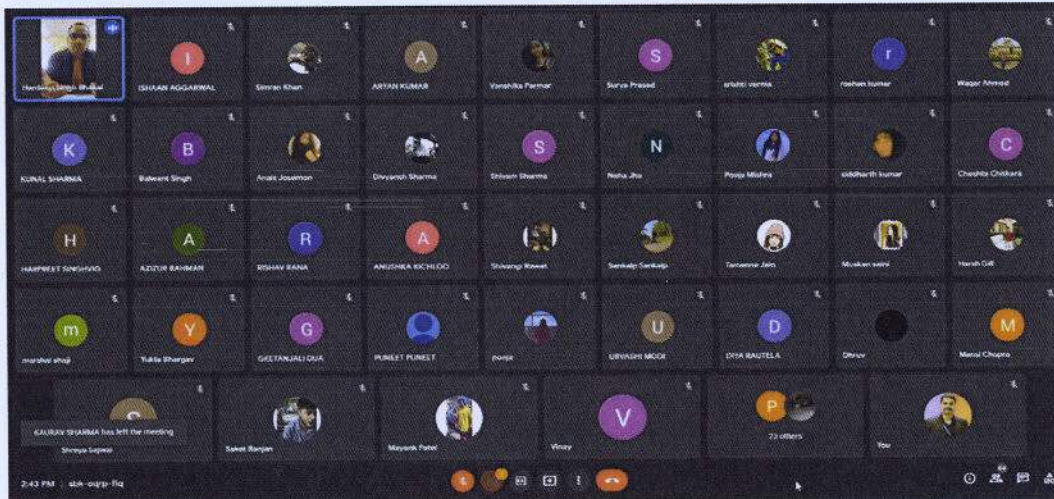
Hardeep Singh Bhatia

I
ISHAAN AGGARWAL

Simran Khan

A
ARYAN KUMAR

Vanshika Parmar

S
Surya Prasad

srishti verma

r
roshan kumar

Waqar Ahmed

K
KUNAL SHARMA

B
Balwant Singh

Anali Joseman

Divyansh Sharma

S
Shivam Sharma

N
Neha Jha

Pooja Mishra

siddharth kumar

C
Cheshta Chitkara

H
HARPREET SINGH

A
AZIZUR RAHMAN

R
RISHAV RANA

A
ANUSHKA KICHLOO

Shivangi Rawat

Sankalp Sankalp

Tamanna Jain

Muskan saini

Harsh Gill

m
marshal shaji

Y
Yukta Bhargav

G
GEETANJALI DUA

PUNEET PUNEET

pooja

U
URVASHI MODI

D
DIYA RAUTELA

Dhruv

M
Mansi Chopra

S
Shreya Sajwan

GAURAV SHARMA has left the meeting

Saket Ranjan

Mayank Patel

V
Vinay

P
23 others

You

2:43 PM | sbk-oqrp-fiq